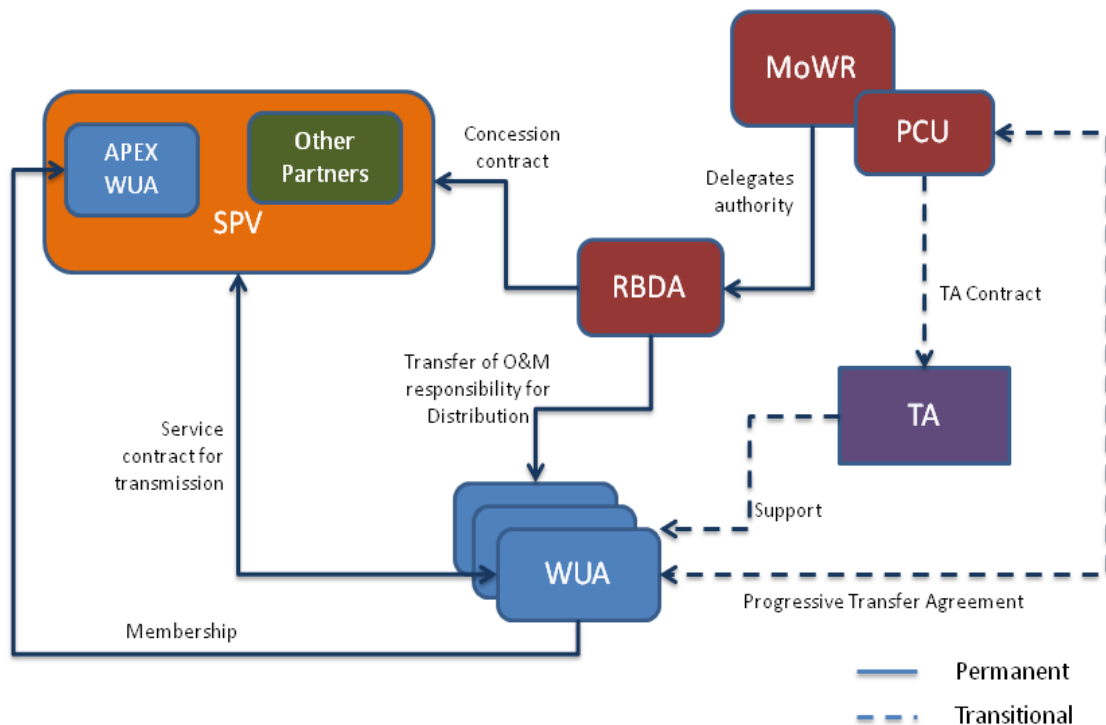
MoWR

PCU

APEX WUA

Other Partners

SPV

Concession contract

Delegates authority

RBDA

TA Contract

Transfer of O&M responsibility for Distribution

TA

Service contract for transmission

Support

WUA

Progressive Transfer Agreement

Membership

Permanent

Transitional